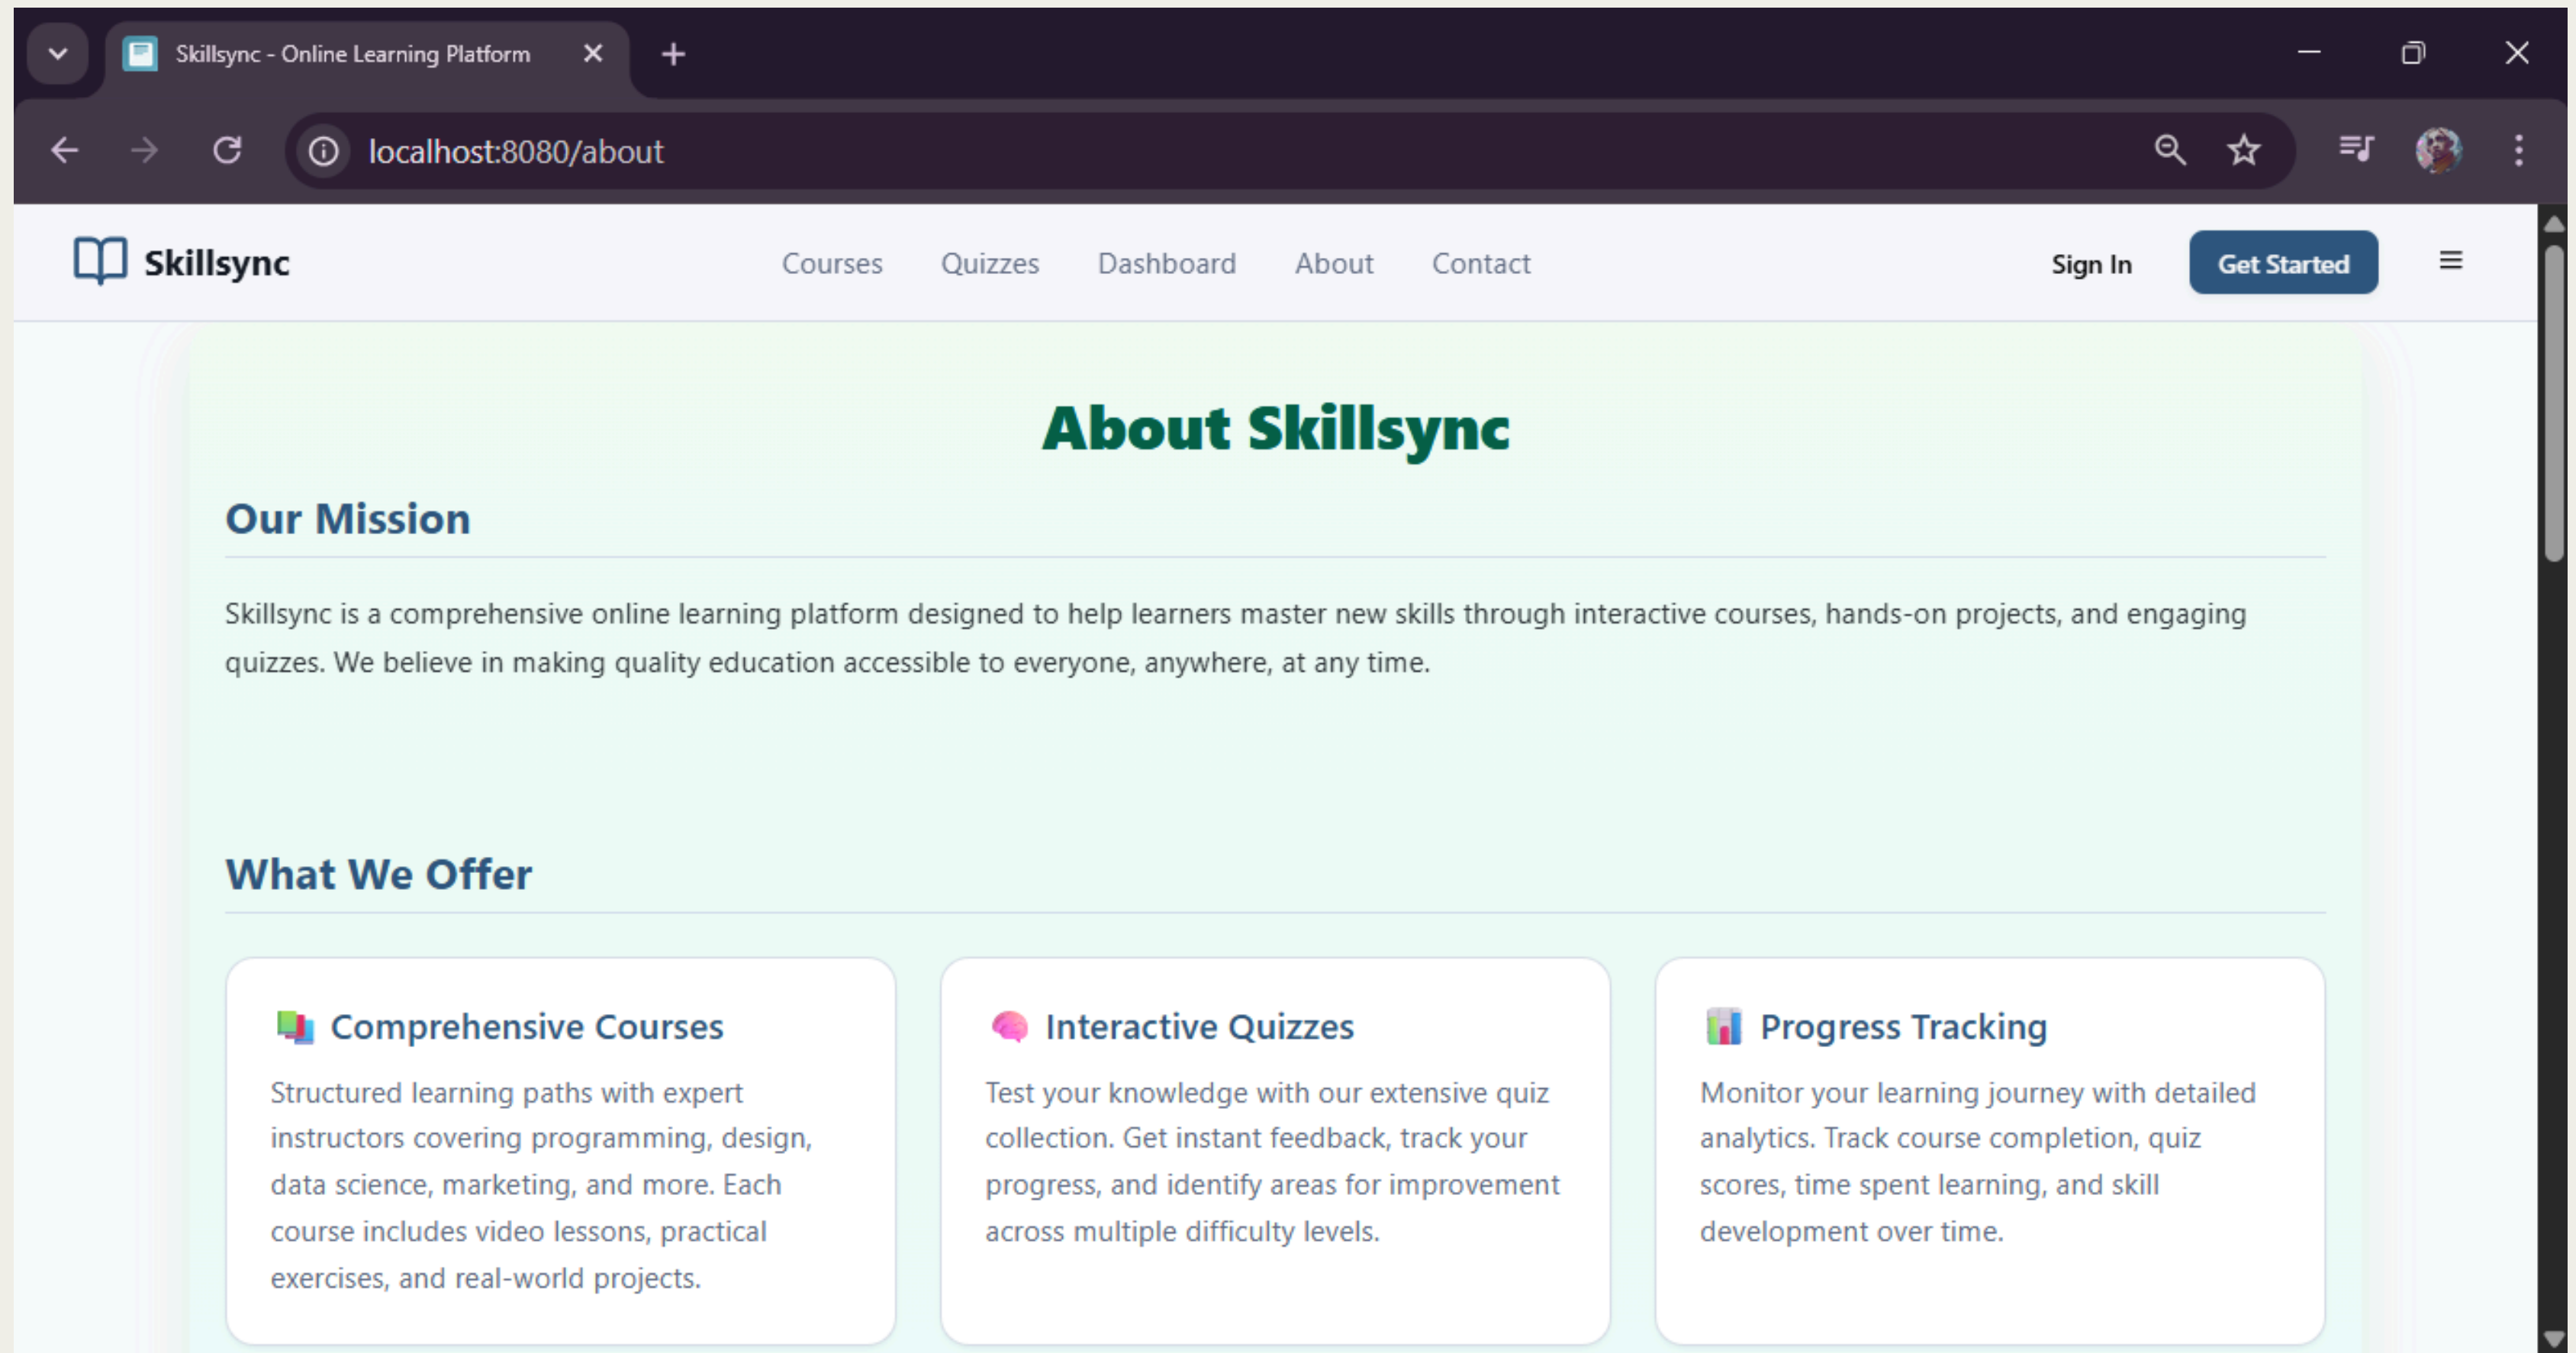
Skillsync - Online Learning Platform

localhost:8080/about

Skillsync

Courses Quizzes Dashboard About Contact

Sign In

Get Started

About Skillsync

Our Mission

Skillsync is a comprehensive online learning platform designed to help learners master new skills through interactive courses, hands-on projects, and engaging quizzes. We believe in making quality education accessible to everyone, anywhere, at any time.

What We Offer

Comprehensive Courses

Structured learning paths with expert instructors covering programming, design, data science, marketing, and more. Each course includes video lessons, practical exercises, and real-world projects.

Interactive Quizzes

Test your knowledge with our extensive quiz collection. Get instant feedback, track your progress, and identify areas for improvement across multiple difficulty levels.

Progress Tracking

Monitor your learning journey with detailed analytics. Track course completion, quiz scores, time spent learning, and skill development over time.